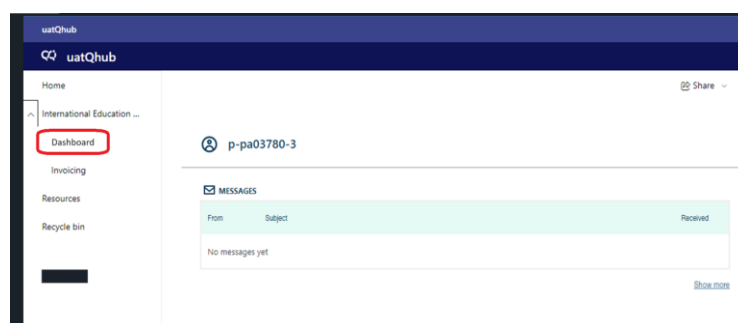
uatQhub

uatQhub

Home

International Education ...

Dashboard

Invoicing

Resources

Recycle bin

Share

p-pa03780-3

MESSAGES

| From | Subject | Received |
|---|---|---|
| No messages yet | | |

Show more